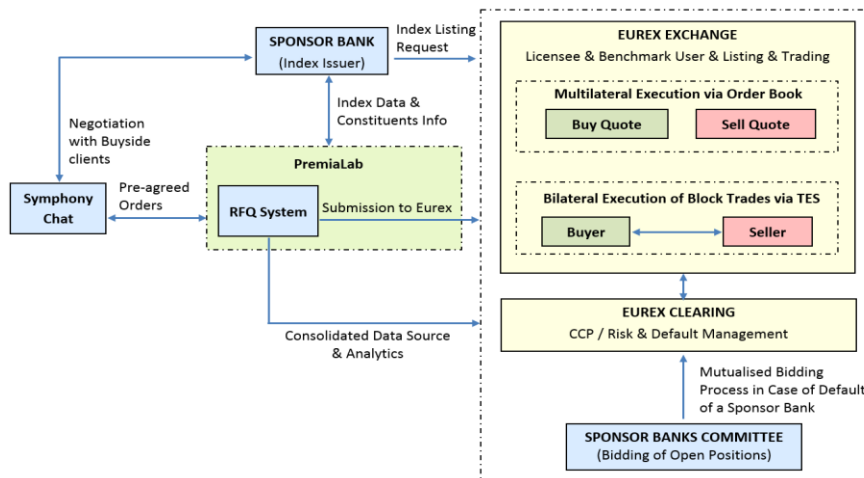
SPONSOR BANK
(Index Issuer)

Index Listing Request

EUREX EXCHANGE
Licensee & Benchmark User & Listing & Trading

Multilateral Execution via Order Book

Buy Quote

Sell Quote

Negotiation with Buyside clients

Index Data & Constituents Info

PremiaLab

Symphony Chat

Pre-agreed Orders

RFQ System

Submission to Eurex

Bilateral Execution of Block Trades via TES

Buyer

Seller

EUREX CLEARING
CCP / Risk & Default Management

Consolidated Data Source & Analytics

Mutualised Bidding Process in Case of Default of a Sponsor Bank

SPONSOR BANKS COMMITTEE
(Bidding of Open Positions)